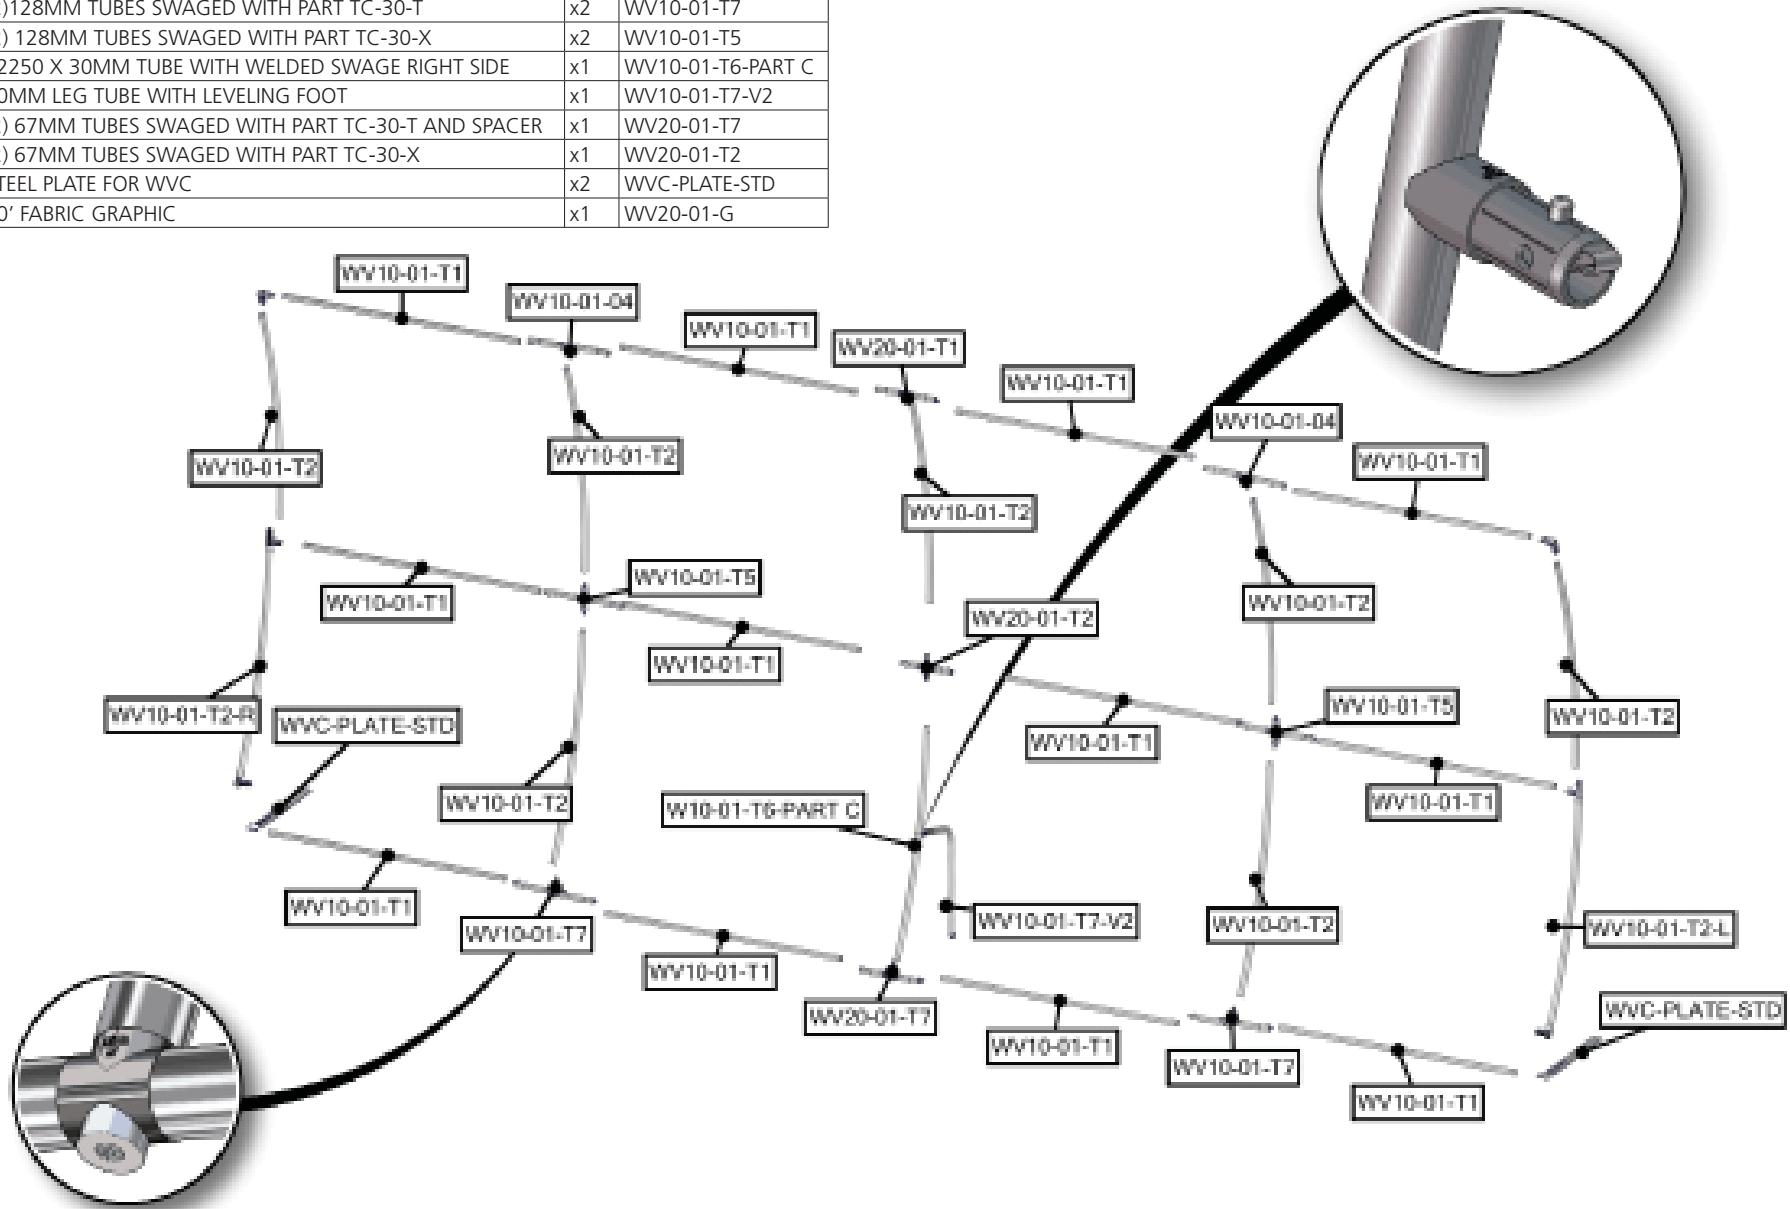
| )128MM TUBES SWAGED WITH PART TC-30-T | x2 | WV10-01-T7 |
|---|---|---|
| ) 128MM TUBES SWAGED WITH PART TC-30-X | x2 | WV10-01-T5 |
| 2250 X 30MM TUBE WITH WELDED SWAGE RIGHT SIDE | x1 | WV10-01-T6-PART C |
| 0MM LEG TUBE WITH LEVELING FOOT | x1 | WV10-01-T7-V2 |
| ) 67MM TUBES SWAGED WITH PART TC-30-T AND SPACER | x1 | WV20-01-T7 |
| ) 67MM TUBES SWAGED WITH PART TC-30-X | x1 | WV20-01-T2 |
| TEEL PLATE FOR WVC | x2 | WVC-PLATE-STD |
| 0' FABRIC GRAPHIC | x1 | WV20-01-G |

WV10-01-T1
WV10-01-04
WV10-01-T1
WV20-01-T1
WV10-01-T1
WV10-01-04
WV10-01-T1
WV10-01-T2
WV10-01-T2
WV10-01-T2
WV10-01-T5
WV10-01-T1
WV20-01-T2
WV10-01-T2
WV10-01-T1
WV10-01-T2-R
WVC-PLATE-STD
WV10-01-T1
WV10-01-T5
WV10-01-T2
WV10-01-T2
W10-01-T6-PART C
WV10-01-T1
WV10-01-T1
WV10-01-T7
WV10-01-T7-V2
WV10-01-T2
WV10-01-T2-L
WV10-01-T1
WVC-PLATE-STD
WV20-01-T7
WV10-01-T1
WV10-01-T7
WV10-01-T1